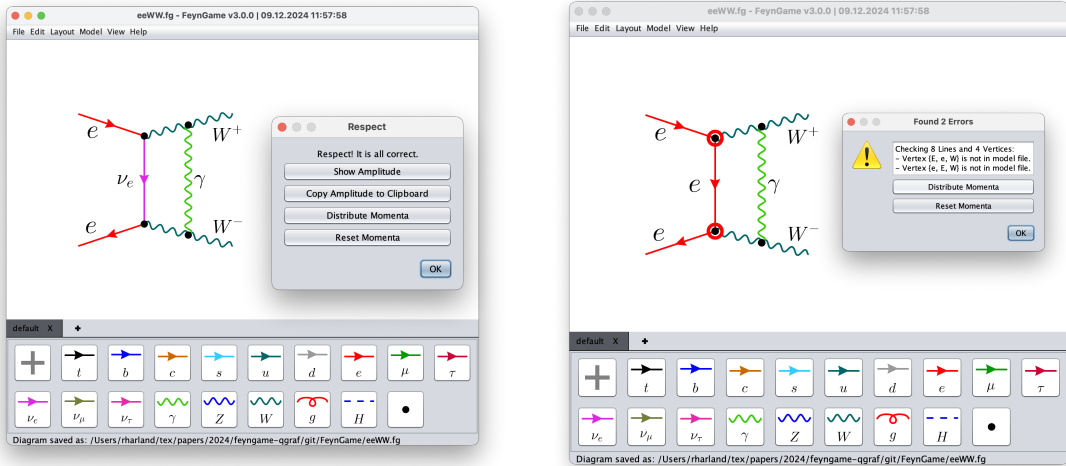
eeWW.fg - FeynGame v3.0.0 | 09.12.2024 11:57:58

File Edit Layout Model View Help

$e$
$W^+$
$\nu_e$
$\gamma$
$e$
$W^-$

Respect

Respect! It is all correct.

Show Amplitude

Copy Amplitude to Clipboard

Distribute Momenta

Reset Momenta

OK

default X +

$t$ $b$ $c$ $s$ $u$ $d$ $e$ $\mu$ $\tau$
$\nu_e$ $\nu_\mu$ $\nu_\tau$ $\gamma$ $Z$ $W$ $g$ $H$

Diagram saved as: /Users/rharland/tex/papers/2024/feyngame-qgraf/git/FeynGame/eeWW.fg

eeWW.fg - FeynGame v3.0.0 | 09.12.2024 11:57:58

File Edit Layout Model View Help

$e$
$W^+$
$e$
$\gamma$
$e$
$W^-$

Found 2 Errors

Checking 8 Lines and 4 Vertices:
- Vertex {E, e, W} is not in model file.
- Vertex {E, E, W} is not in model file.

Distribute Momenta

Reset Momenta

OK

default X +

$t$ $b$ $c$ $s$ $u$ $d$ $e$ $\mu$ $\tau$
$\nu_e$ $\nu_\mu$ $\nu_\tau$ $\gamma$ $Z$ $W$ $g$ $H$

Diagram saved as: /Users/rharland/tex/papers/2024/feyngame-qgraf/git/FeynGame/eeWW.fg